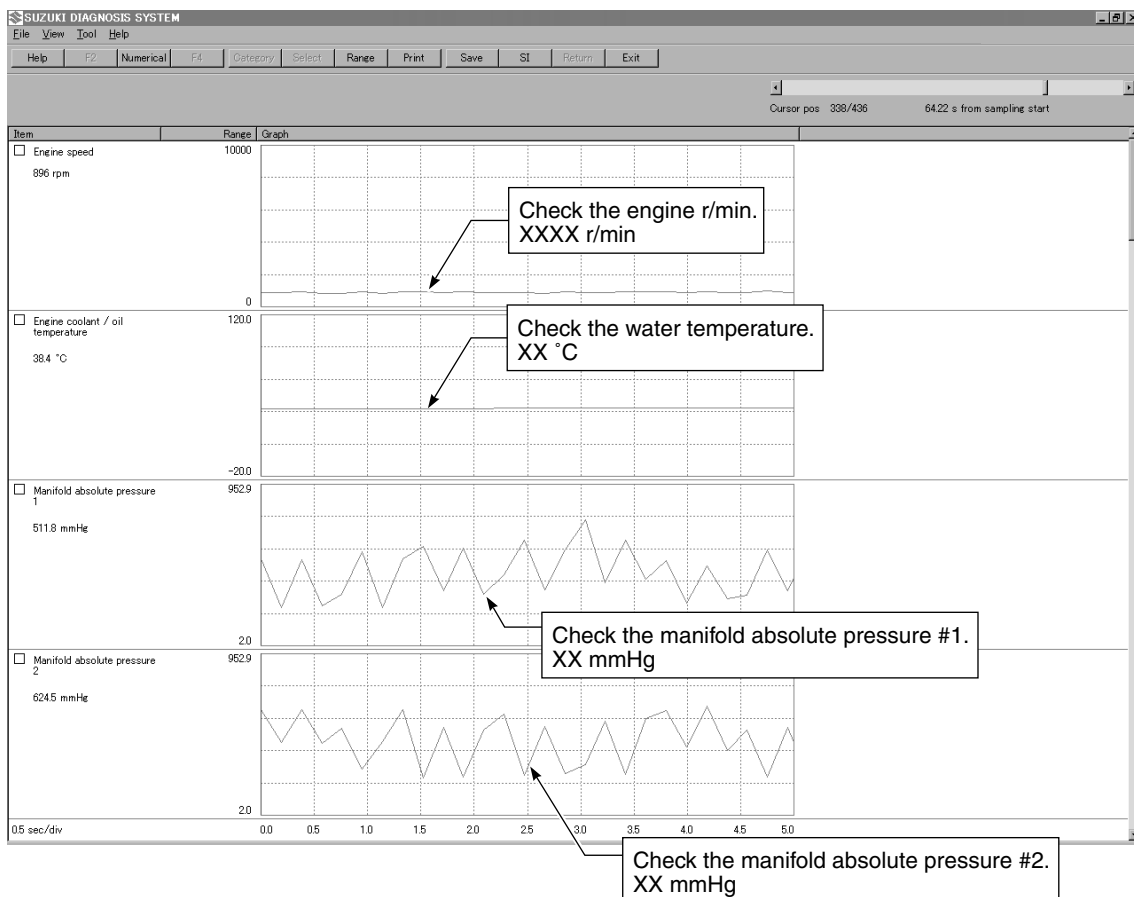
SUZUKI DIAGNOSIS SYSTEM
File View Tool Help
Help F2 Numerical F4 Category Select Range Print Save SI Return Exit

Cursor pos 338/436 64.22 s from sampling start

Item Range Graph

Engine speed 10000
896 rpm
0
Check the engine r/min.
XXXX r/min

Engine coolant / oil temperature 120.0
38.4 °C
-20.0
Check the water temperature.
XX °C

Manifold absolute pressure 1 952.9
511.8 mmHg
2.0
Check the manifold absolute pressure #1.
XX mmHg

Manifold absolute pressure 2 952.9
624.5 mmHg
2.0

0.5 sec/div 0.0 0.5 1.0 1.5 2.0 2.5 3.0 3.5 4.0 4.5 5.0

Check the manifold absolute pressure #2.
XX mmHg